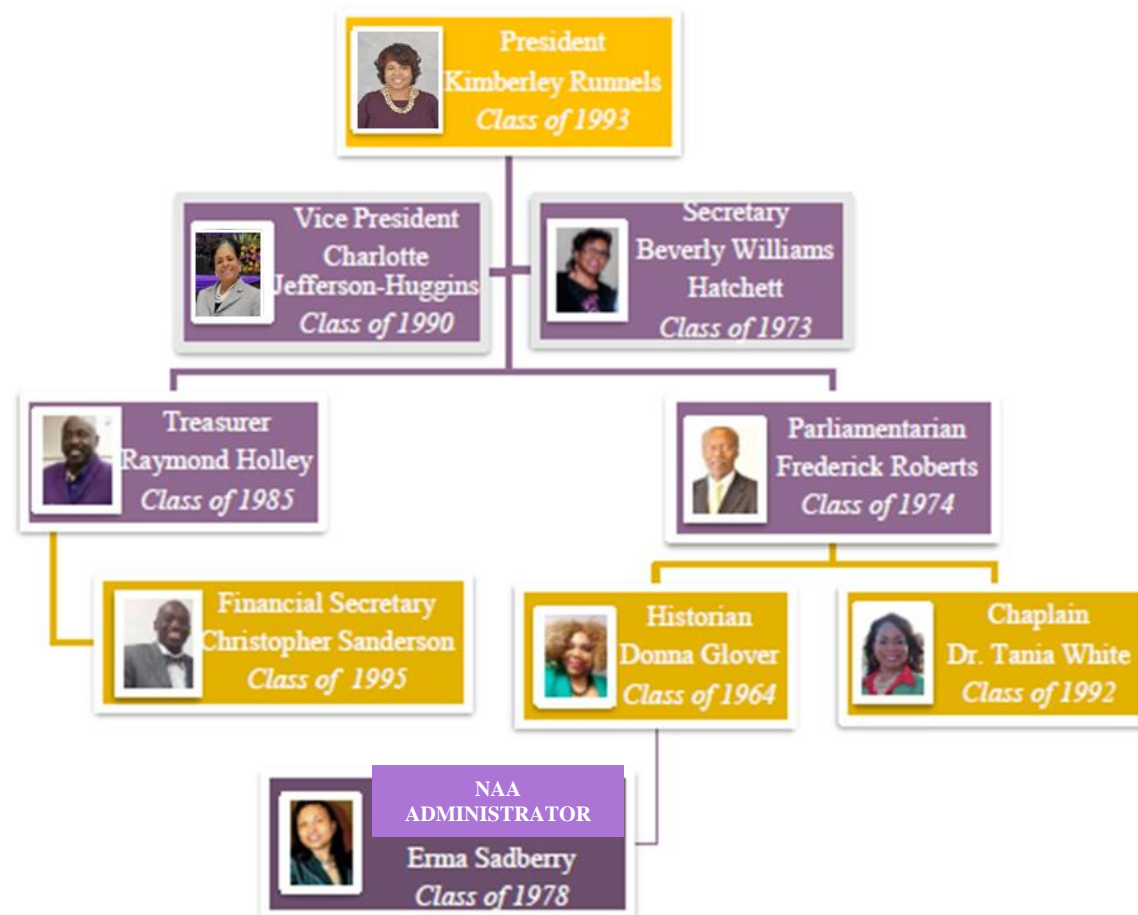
President
Kimberley Runnels
Class of 1993

Vice President
Charlotte Jefferson-Huggins
Class of 1990

Secretary
Beverly Williams Hatchett
Class of 1973

Treasurer
Raymond Holley
Class of 1985

Parliamentarian
Frederick Roberts
Class of 1974

Financial Secretary
Christopher Sanderson
Class of 1995

Historian
Donna Glover
Class of 1964

Chaplain
Dr. Tania White
Class of 1992

NAA ADMINISTRATOR
Erma Sadberry
Class of 1978